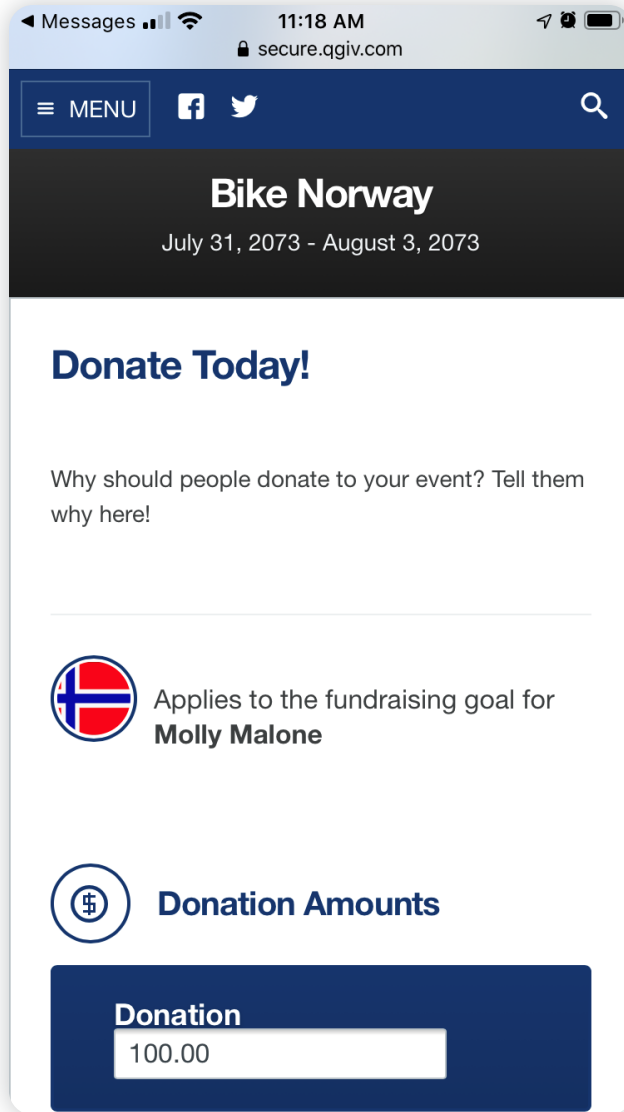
◀ Messages 11:18 AM
secure.qgiv.com

≡ MENU

Bike Norway
July 31, 2073 - August 3, 2073

Donate Today!

Why should people donate to your event? Tell them why here!

Applies to the fundraising goal for **Molly Malone**

Donation Amounts

Donation
100.00